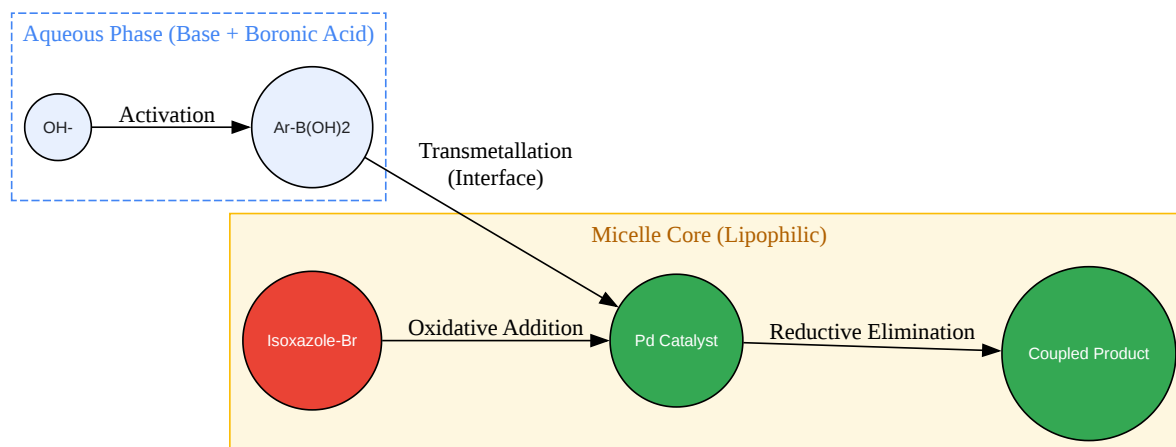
Aqueous Phase (Base + Boronic Acid)

OH-

Activation

Ar-B(OH)2

Transmetallation
(Interface)

Micelle Core (Lipophilic)

Isoxazole-Br

Oxidative Addition

Pd Catalyst

Reductive Elimination

Coupled Product